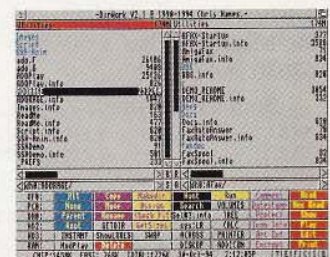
DirWork V2.1 © 1990-1994 Chris Hames

Utilities

ads.f
ads.f
ADDPlay
ADDPlay.info
ADDITIONAL
ADDWAVE.info
Images.info
ReadMe
ReadMe.info
Script.info
SSB-Rein.info
SSBdemo
SSBdemo.info

AFAX-Startup
AFAX-Startup.info
AmigaFax
AmigaFax.info
FAX
SBS.info
DEMO_README
DEMO_README.info
Docs
Docs.info
FaxAutoAnswer
FaxAutoAnswer.info
Fax
FaxSend
FaxSend.info

ALL
Copy
Move
Delete
Root
Run
Parent
Rename
Info
Edit
Read
Show
Play
Print

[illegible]